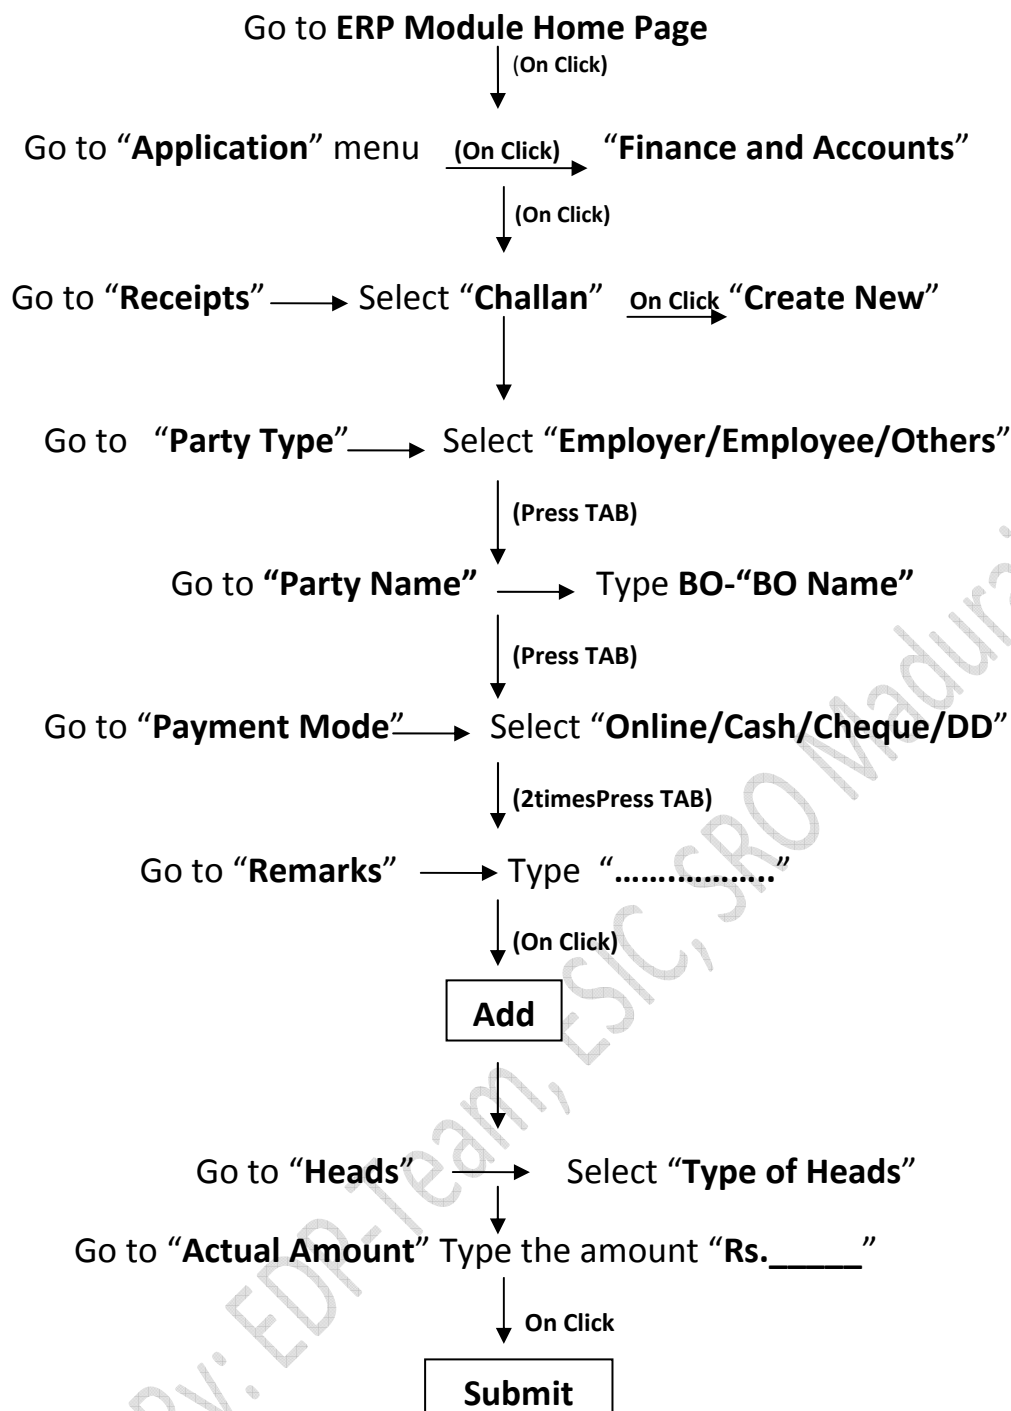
Go to **ERP Module Home Page**

(On Click)

Go to "**Application**" menu (On Click) "**Finance and Accounts**"

(On Click)

Go to "**Receipts**" Select "**Challan**" On Click "**Create New**"

Go to "**Party Type**" Select "**Employer/Employee/Others**"

(Press TAB)

Go to **"Party Name"** Type **BO-"BO Name"**

(Press TAB)

Go to "**Payment Mode**" Select "**Online/Cash/Cheque/DD**"

(2timesPress TAB)

Go to "**Remarks**" Type "**……………..**"

(On Click)

**Add**

Go to "**Heads**" Select "**Type of Heads**"

Go to "**Actual Amount**" Type the amount "**Rs.\_\_\_\_\_**"

On Click

**Submit**

By: EDP-Team, ESIC, SRO Madurai